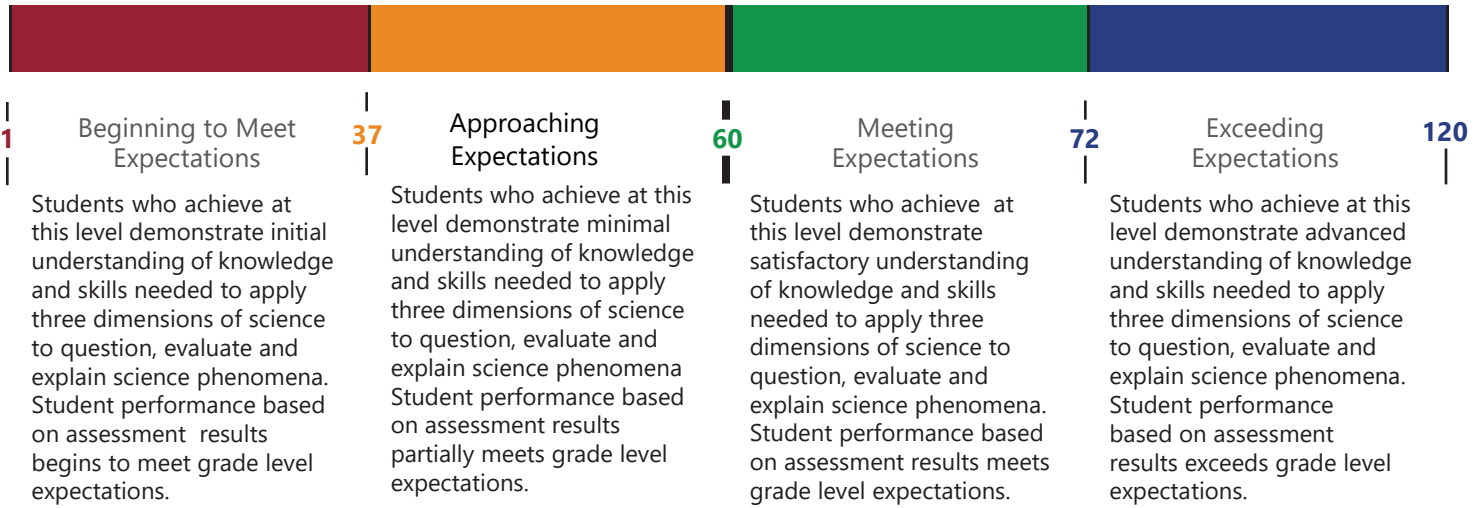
1

Beginning to Meet Expectations

37

Approaching Expectations

60

Meeting Expectations

72

Exceeding Expectations

120

Students who achieve at this level demonstrate initial understanding of knowledge and skills needed to apply three dimensions of science to question, evaluate and explain science phenomena. Student performance based on assessment results begins to meet grade level expectations.

Students who achieve at this level demonstrate minimal understanding of knowledge and skills needed to apply three dimensions of science to question, evaluate and explain science phenomena Student performance based on assessment results partially meets grade level expectations.

Students who achieve at this level demonstrate satisfactory understanding of knowledge and skills needed to apply three dimensions of science to question, evaluate and explain science phenomena. Student performance based on assessment results meets grade level expectations.

Students who achieve at this level demonstrate advanced understanding of knowledge and skills needed to apply three dimensions of science to question, evaluate and explain science phenomena. Student performance based on assessment results exceeds grade level expectations.